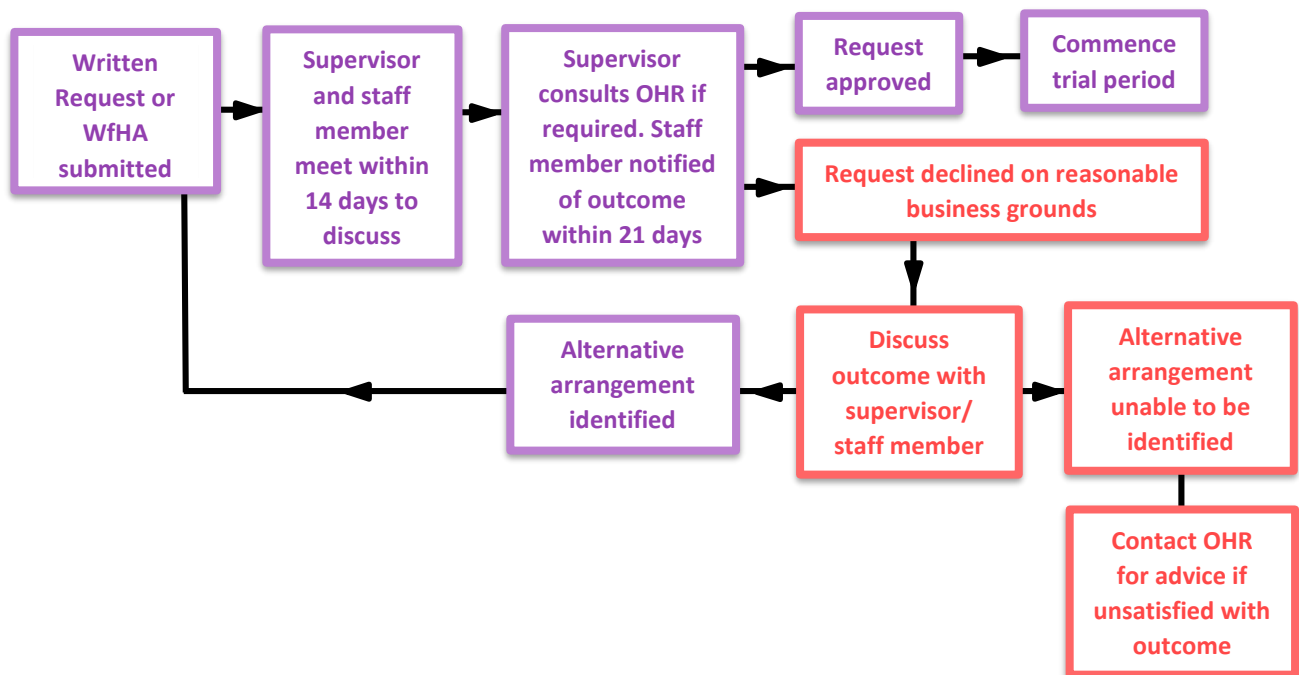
Written Request or WfHA submitted

Supervisor and staff member meet within 14 days to discuss

Supervisor consults OHR if required. Staff member notified of outcome within 21 days

Request approved

Commence trial period

Request declined on reasonable business grounds

Discuss outcome with supervisor/ staff member

Alternative arrangement identified

Alternative arrangement unable to be identified

Contact OHR for advice if unsatisfied with outcome